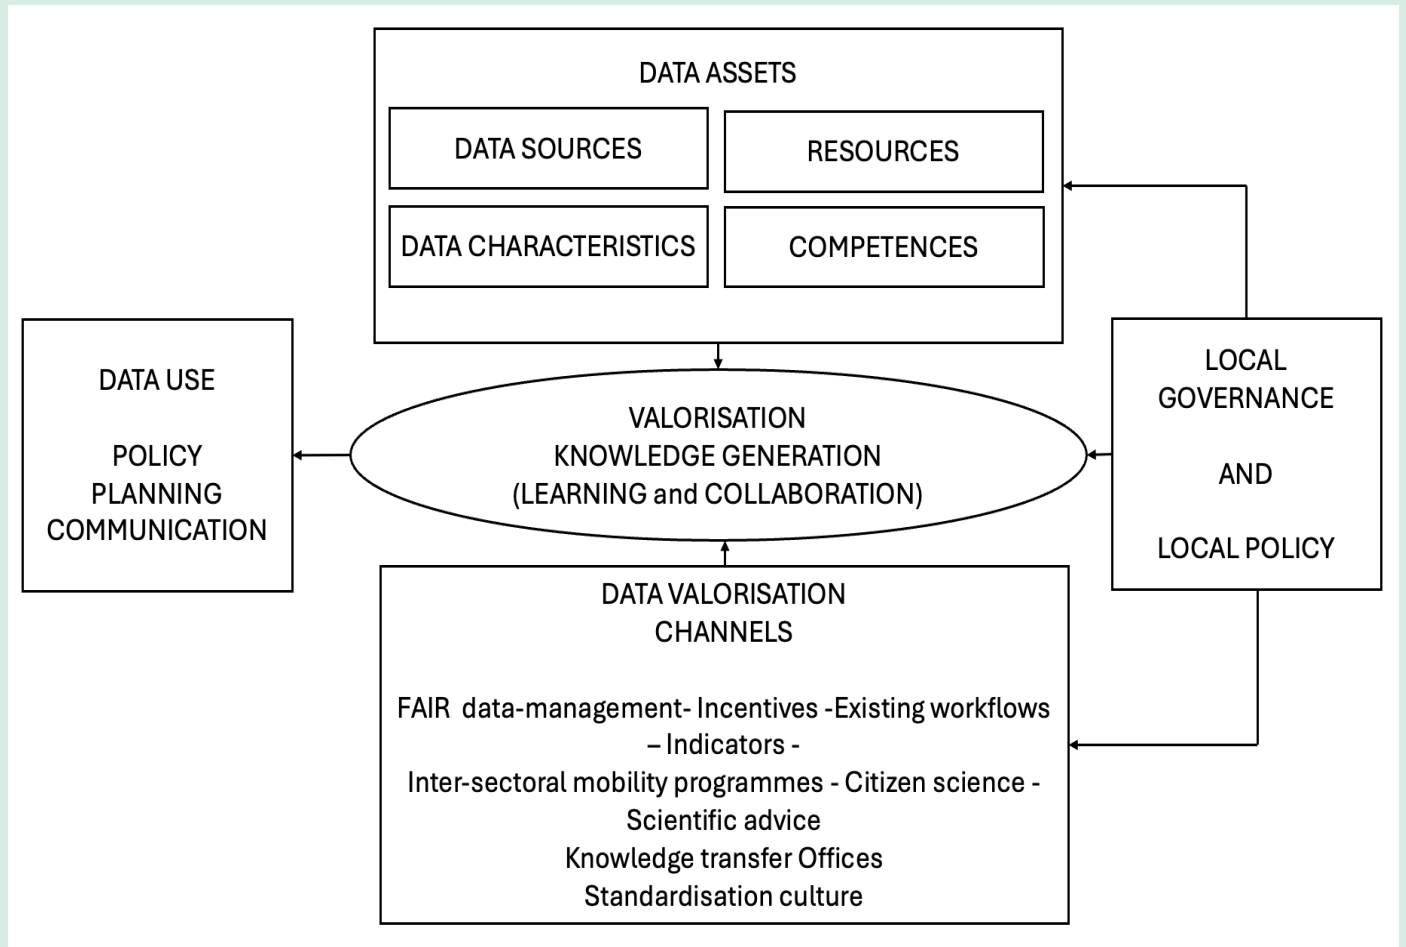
DATA ASSETS

DATA SOURCES

RESOURCES

DATA CHARACTERISTICS

COMPETENCES

DATA USE

POLICY
PLANNING
COMMUNICATION

VALORISATION
KNOWLEDGE GENERATION
(LEARNING and COLLABORATION)

LOCAL GOVERNANCE

AND

LOCAL POLICY

DATA VALORISATION CHANNELS

FAIR data-management- Incentives -Existing workflows – Indicators -
Inter-sectoral mobility programmes - Citizen science -
Scientific advice
Knowledge transfer Offices
Standardisation culture